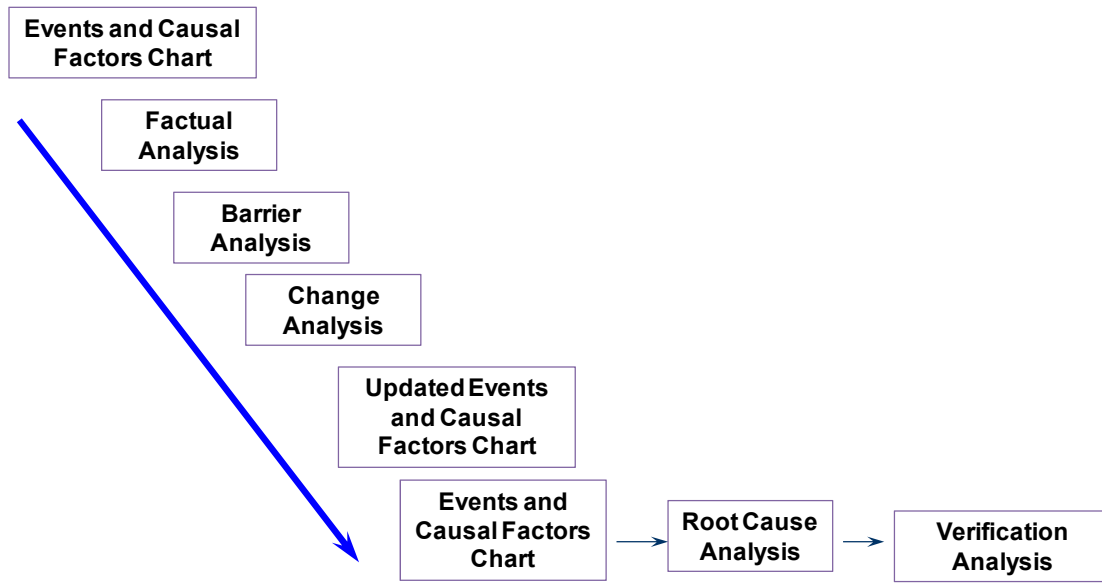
Events and Causal Factors Chart

Factual Analysis

Barrier Analysis

Change Analysis

Updated Events and Causal Factors Chart

Events and Causal Factors Chart

Root Cause Analysis

Verification Analysis